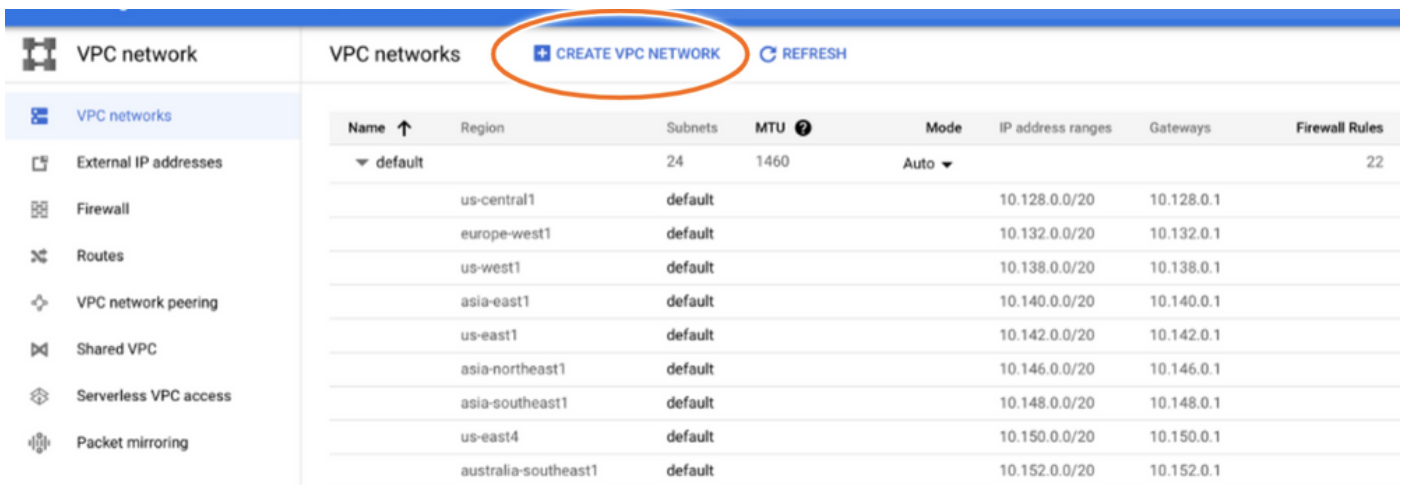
VPC network

VPC networks
External IP addresses
Firewall
Routes
VPC network peering
Shared VPC
Serverless VPC access
Packet mirroring

VPC networks   CREATE VPC NETWORK   REFRESH

| Name ↑ | Region | Subnets | MTU | Mode | IP address ranges | Gateways | Firewall Rules |
|---|---|---|---|---|---|---|---|
| default | | 24 | 1460 | Auto | | | 22 |
| | us-central1 | default | | | 10.128.0.0/20 | 10.128.0.1 | |
| | europe-west1 | default | | | 10.132.0.0/20 | 10.132.0.1 | |
| | us-west1 | default | | | 10.138.0.0/20 | 10.138.0.1 | |
| | asia-east1 | default | | | 10.140.0.0/20 | 10.140.0.1 | |
| | us-east1 | default | | | 10.142.0.0/20 | 10.142.0.1 | |
| | asia-northeast1 | default | | | 10.146.0.0/20 | 10.146.0.1 | |
| | asia-southeast1 | default | | | 10.148.0.0/20 | 10.148.0.1 | |
| | us-east4 | default | | | 10.150.0.0/20 | 10.150.0.1 | |
| | australia-southeast1 | default | | | 10.152.0.0/20 | 10.152.0.1 | |